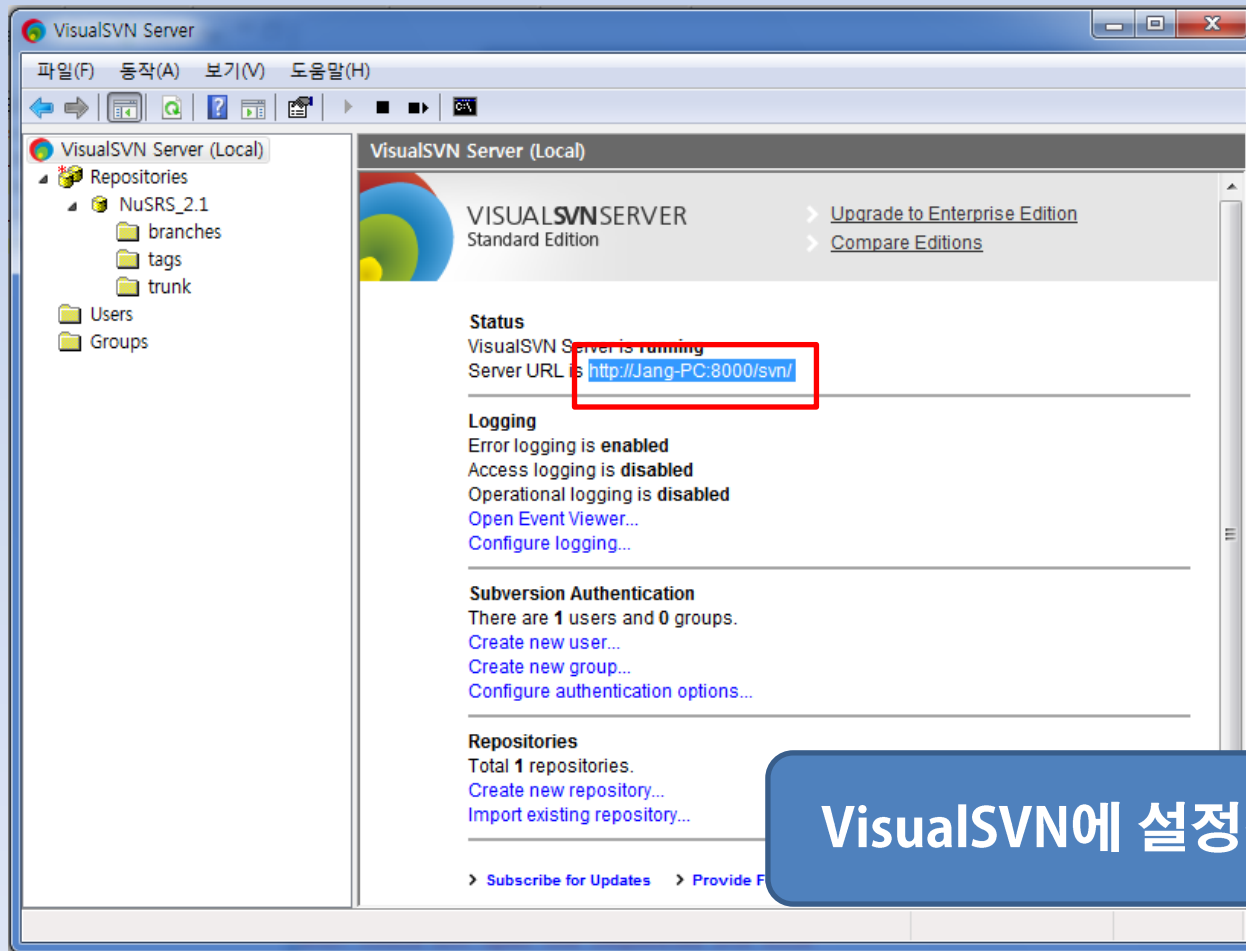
VisualSVN Server

파일(F) 동작(A) 보기(V) 도움말(H)

VisualSVN Server (Local)
Repositories
NuSRS_2.1
branches
tags
trunk
Users
Groups

VisualSVN Server (Local)

VISUALSVNSERVER
Standard Edition

Upgrade to Enterprise Edition
Compare Editions

Status
VisualSVN Server is running
Server URL is http://Jang-PC:8000/svn/

Logging
Error logging is **enabled**
Access logging is **disabled**
Operational logging is **disabled**
Open Event Viewer...
Configure logging...

Subversion Authentication
There are **1** users and **0** groups.
Create new user...
Create new group...
Configure authentication options...

Repositories
Total **1** repositories.
Create new repository...
Import existing repository...

Subscribe for Updates
Provide F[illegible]

VisualSVN에 설정